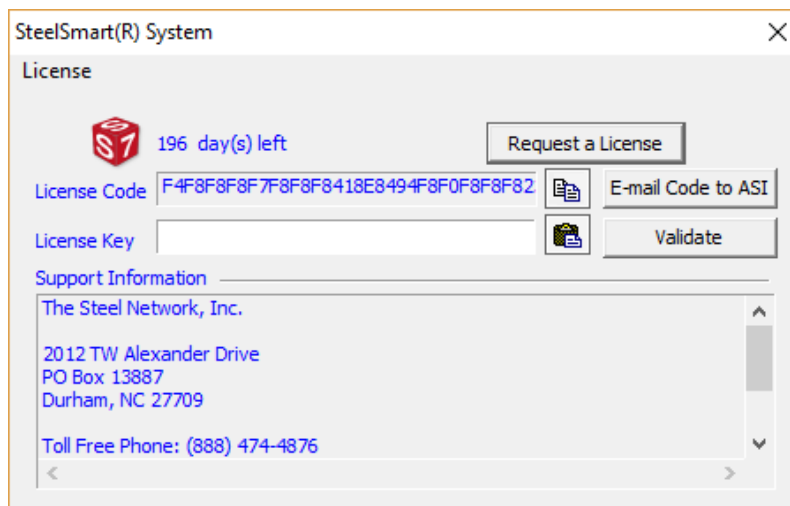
SteelSmart(R) System

License

S7 196 day(s) left

Request a License

License Code F4F8F8F8F7F8F8F8418E8494F8F0F8F8F82

E-mail Code to ASI

License Key

Validate

Support Information

The Steel Network, Inc.

2012 TW Alexander Drive
PO Box 13887
Durham, NC 27709

Toll Free Phone: (888) 474-4876